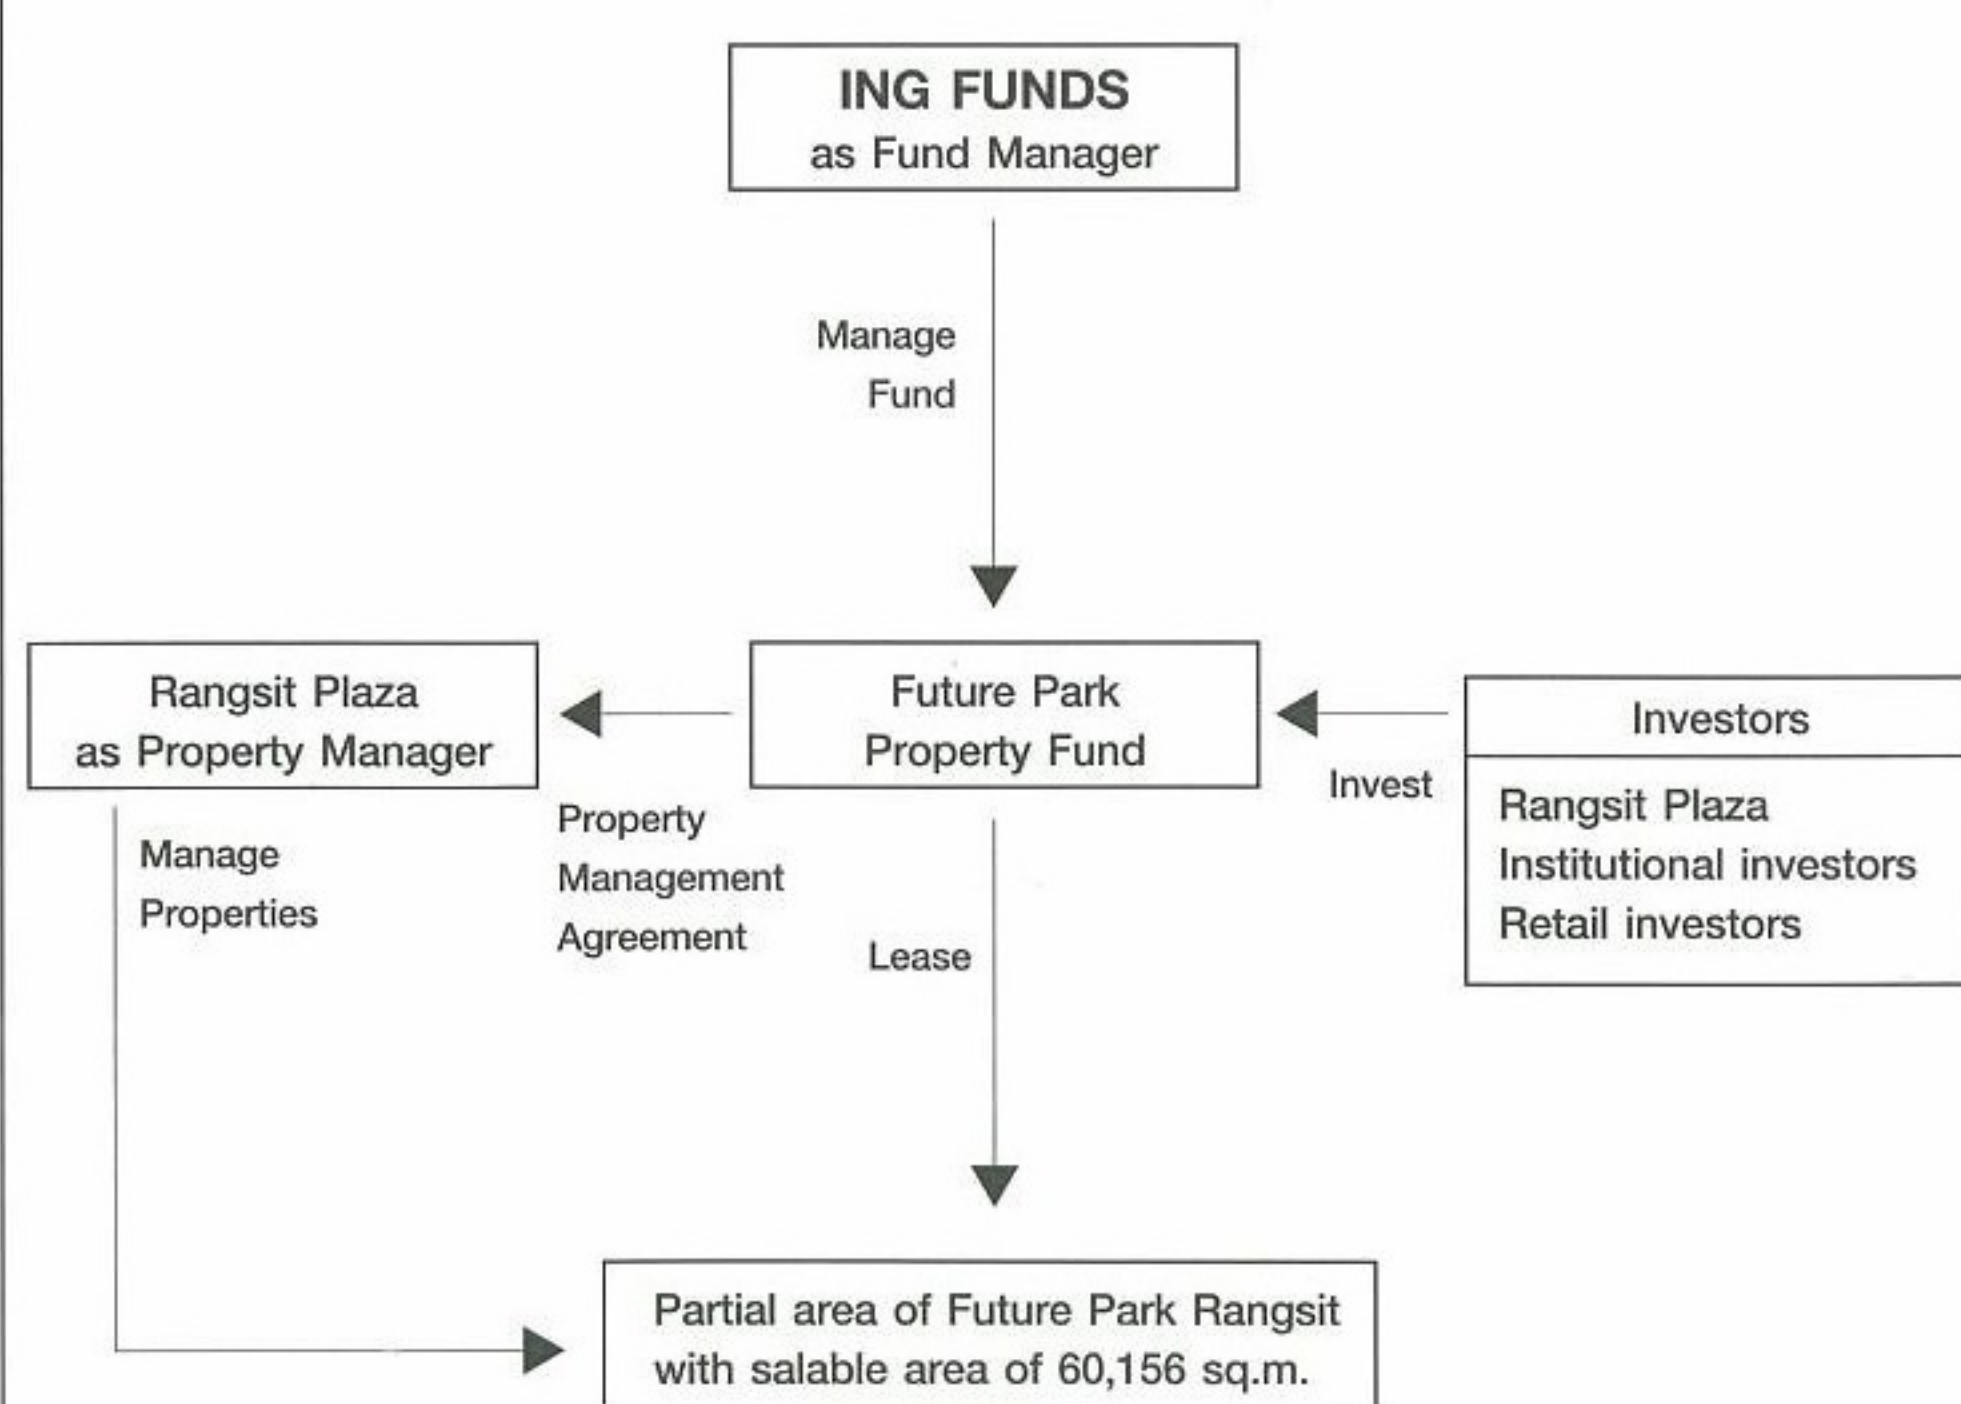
ING FUNDS
as Fund Manager

Manage
Fund

Rangsit Plaza
as Property Manager

Future Park
Property Fund

Investors

Invest

Rangsit Plaza
Institutional investors
Retail investors

Manage
Properties

Property
Management
Agreement

Lease

Partial area of Future Park Rangsit
with salable area of 60,156 sq.m.